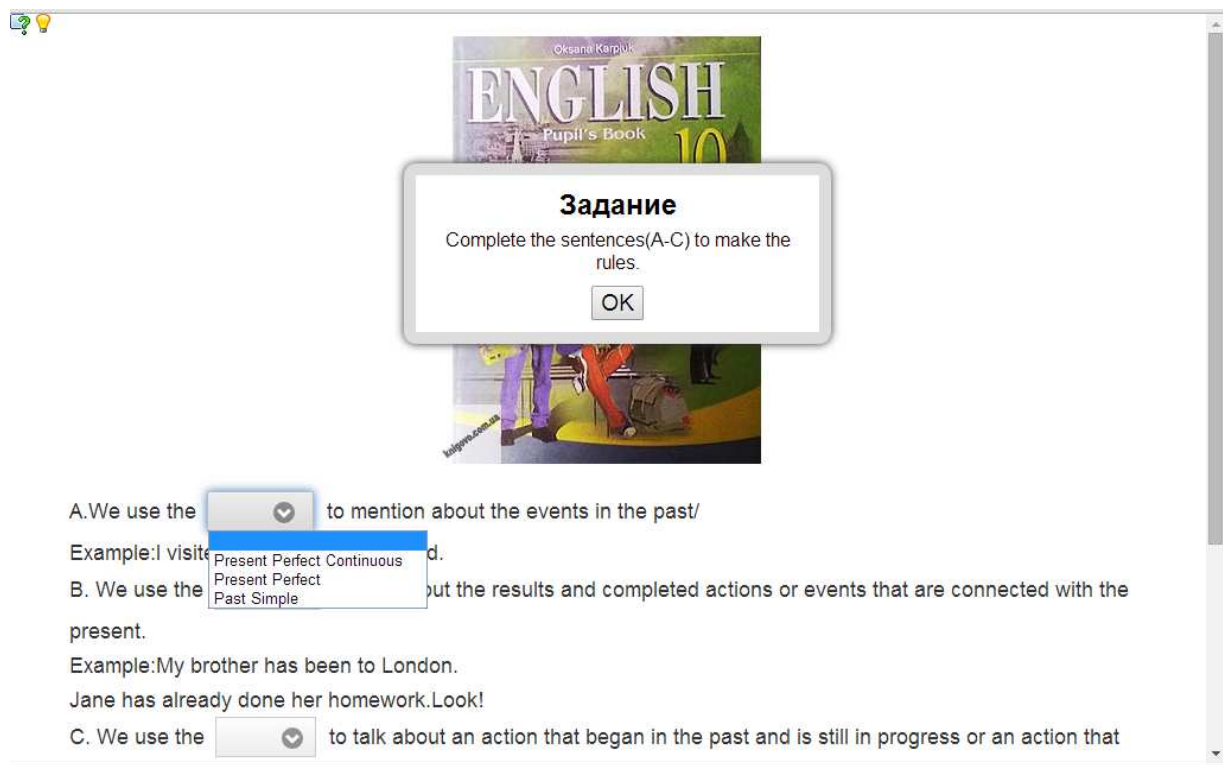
Oksana Karpiuk
ENGLISH
Pupil's Book
10

Задание
Complete the sentences(A-C) to make the rules.
OK

knigovo.com.ua

A.We use the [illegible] to mention about the events in the past/
Example:I visite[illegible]d.
Present Perfect Continuous
Present Perfect
Past Simple
B. We use the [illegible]out the results and completed actions or events that are connected with the present.
Example:My brother has been to London.
Jane has already done her homework.Look!
C. We use the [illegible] to talk about an action that began in the past and is still in progress or an action that